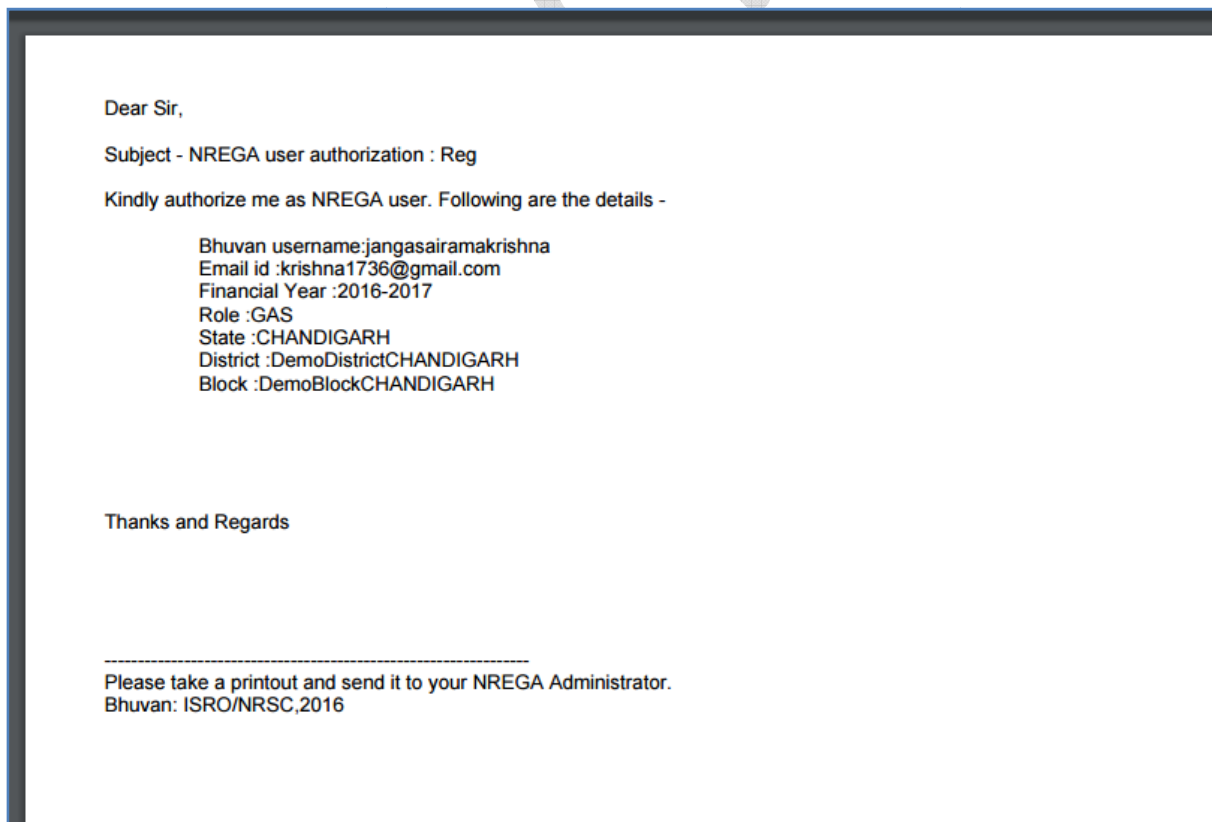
Dear Sir,

Subject - NREGA user authorization : Reg

Kindly authorize me as NREGA user. Following are the details -

Bhuvan username:jangasairamakrishna
Email id :krishna1736@gmail.com
Financial Year :2016-2017
Role :GAS
State :CHANDIGARH
District :DemoDistrictCHANDIGARH
Block :DemoBlockCHANDIGARH

Thanks and Regards

----------------------------------------------------------------
Please take a printout and send it to your NREGA Administrator.
Bhuvan: ISRO/NRSC,2016